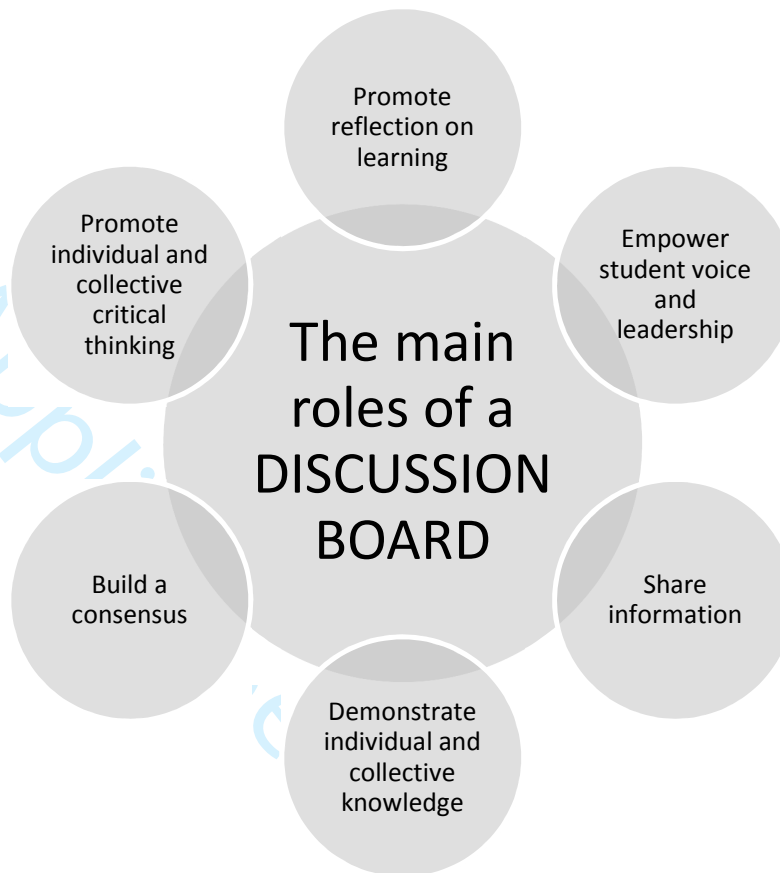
The main roles of a DISCUSSION BOARD

Promote reflection on learning

Empower student voice and leadership

Share information

Demonstrate individual and collective knowledge

Build a consensus

Promote individual and collective critical thinking